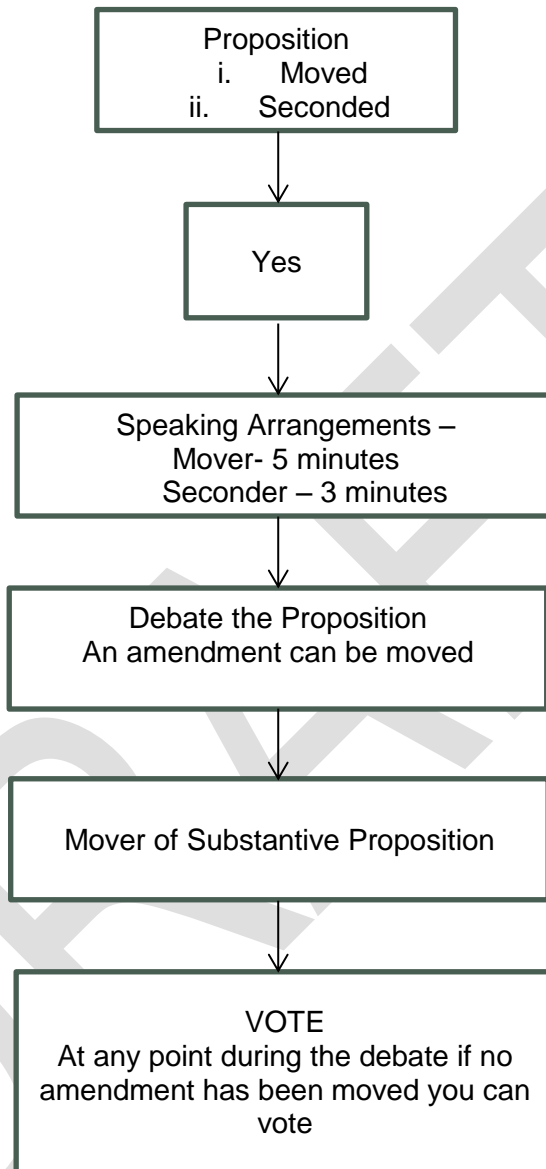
Proposition
i. Moved
ii. Seconded

Yes

Speaking Arrangements –
Mover- 5 minutes
Seconder – 3 minutes

Debate the Proposition
An amendment can be moved

Mover of Substantive Proposition

VOTE
At any point during the debate if no amendment has been moved you can vote